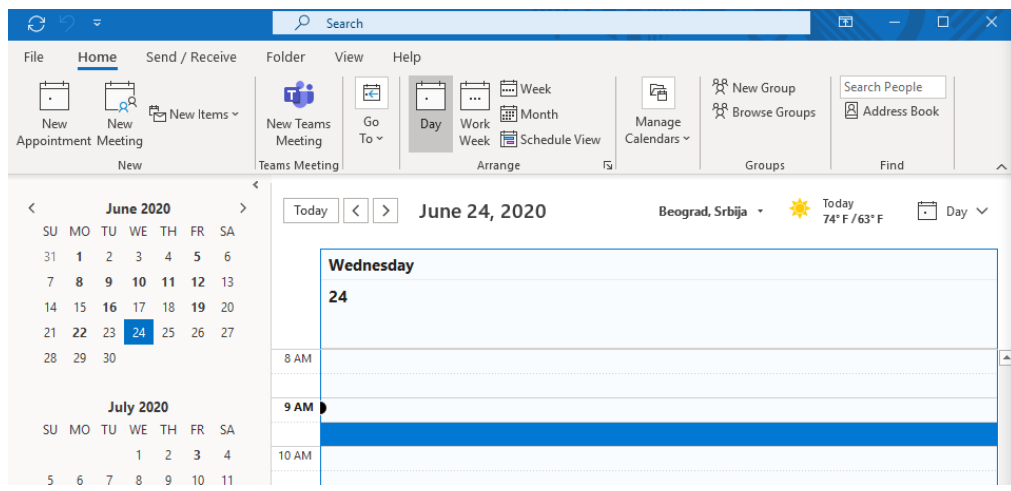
Search

File Home Send / Receive Folder View Help

New Appointment New Meeting New Items
New

New Teams Meeting
Teams Meeting

Go To

Day Work Week Week Month Schedule View
Arrange

Manage Calendars

New Group
Browse Groups
Groups

Search People
Address Book
Find

June 2020

| SU | MO | TU | WE | TH | FR | SA |
|---|---|---|---|---|---|---|
| 31 | 1 | 2 | 3 | 4 | 5 | 6 |
| 7 | 8 | 9 | 10 | 11 | 12 | 13 |
| 14 | 15 | 16 | 17 | 18 | 19 | 20 |
| 21 | 22 | 23 | 24 | 25 | 26 | 27 |
| 28 | 29 | 30 | | | | |

July 2020

| SU | MO | TU | WE | TH | FR | SA |
|---|---|---|---|---|---|---|
| | | | 1 | 2 | 3 | 4 |
| 5 | 6 | 7 | 8 | 9 | 10 | 11 |

Today June 24, 2020 Beograd, Srbija Today 74° F / 63° F Day

Wednesday
24

8 AM
9 AM
10 AM